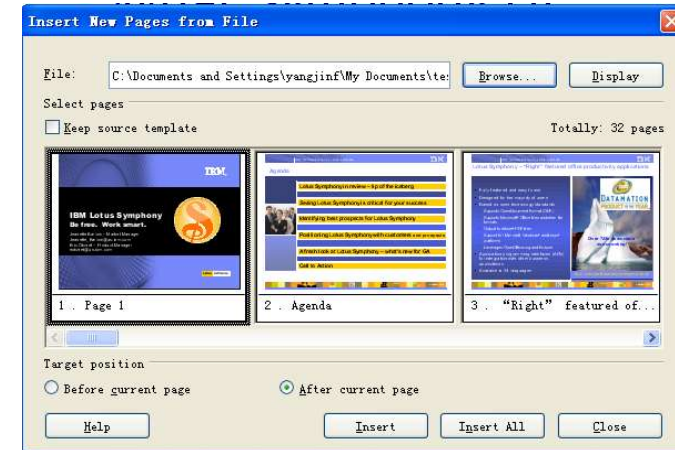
Insert New Pages from File

File: C:\Documents and Settings\yangjinf\My Documents\te: Browse... Display

Select pages

Keep source template

Totally: 32 pages

IBM

IBM Lotus Symphony
Be free. Work smart.

Agenda

Lotus Symphony in review – tip of the iceberg

Seeing Lotus Symphony is critical for your success

Identifying best prospects for Lotus Symphony

Positioning Lotus Symphony with customers

A fresh look at Lotus Symphony – what's new for GA

Call to Action

DATAMATION

1 . Page 1

2 . Agenda

3 . "Right" featured of...

Target position

Before current page

After current page

Help

Insert

Insert All

Close